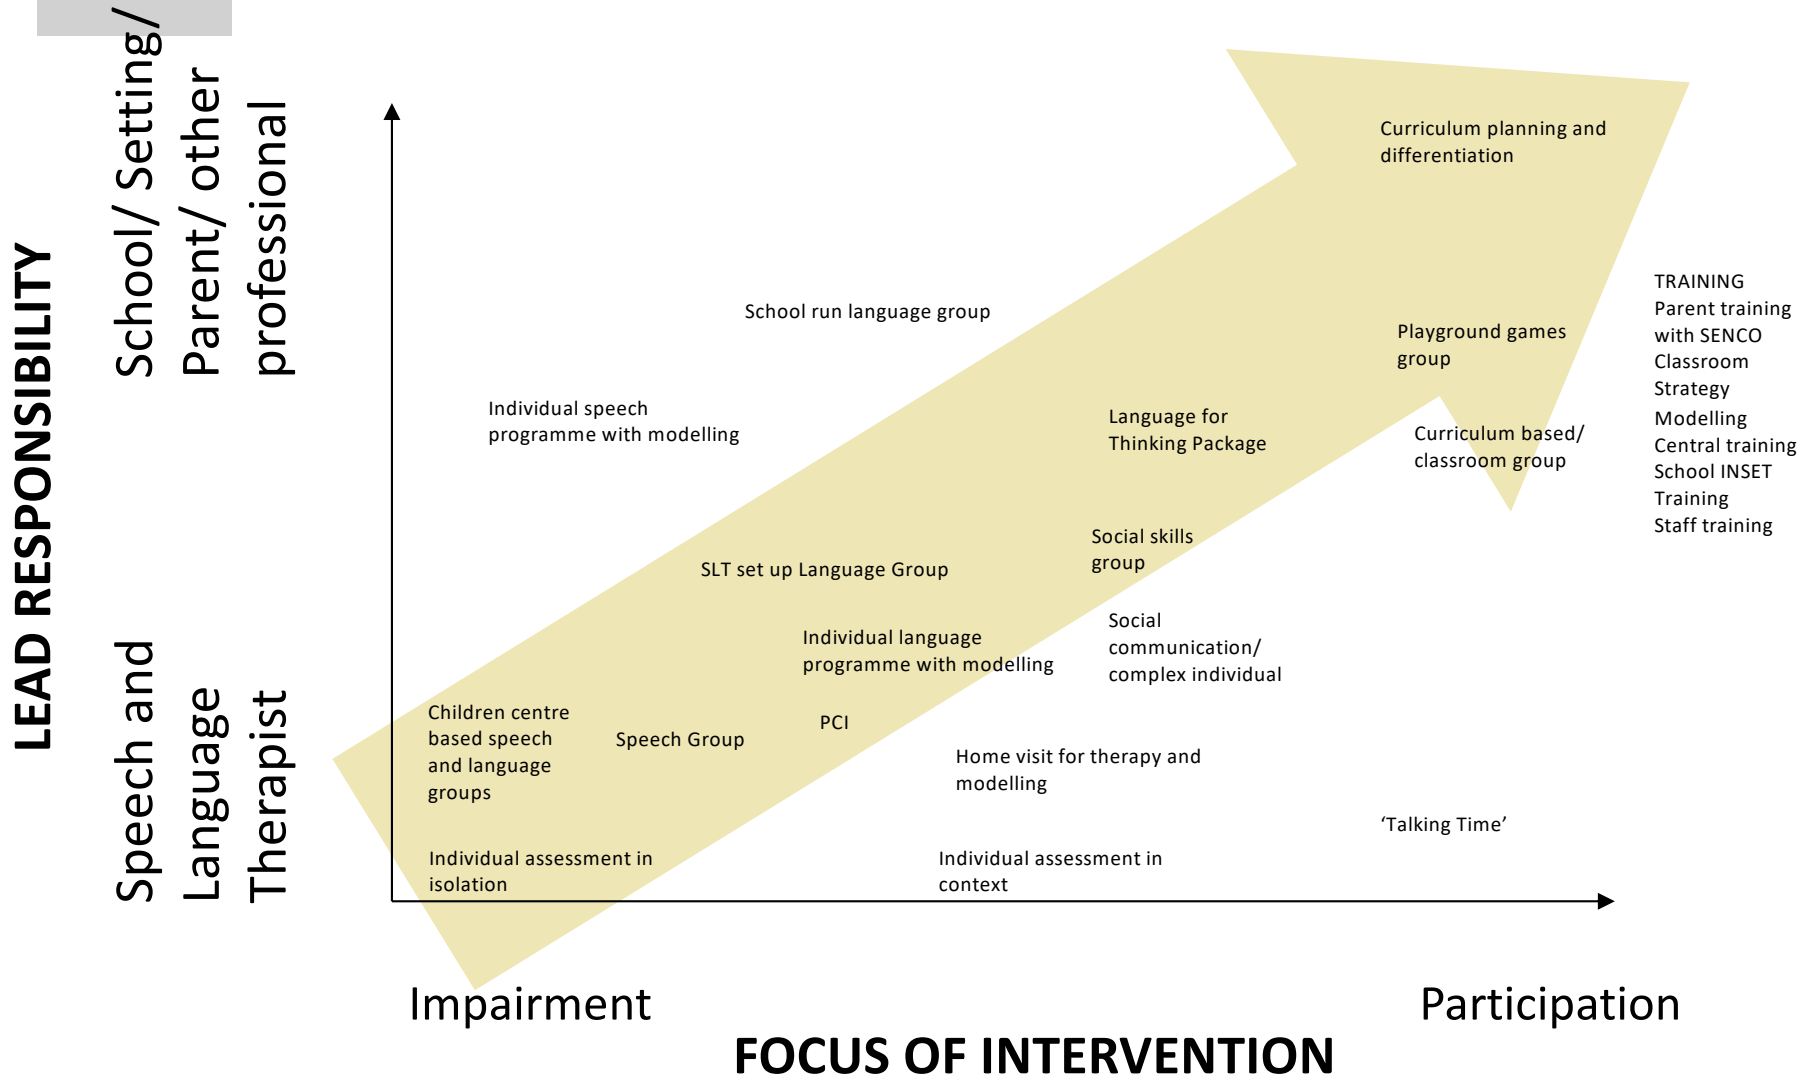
LEAD RESPONSIBILITY

School/ Setting/ Parent/ other professional

Speech and Language Therapist

Curriculum planning and differentiation

School run language group

TRAINING
Parent training with SENCO
Classroom Strategy
Modelling
Central training
School INSET
Training
Staff training

Playground games group

Individual speech programme with modelling

Language for Thinking Package

Curriculum based/ classroom group

Social skills group

SLT set up Language Group

Social communication/ complex individual

Individual language programme with modelling

Children centre based speech and language groups

Speech Group

PCI

Home visit for therapy and modelling

'Talking Time'

Individual assessment in isolation

Individual assessment in context

Impairment

Participation

FOCUS OF INTERVENTION